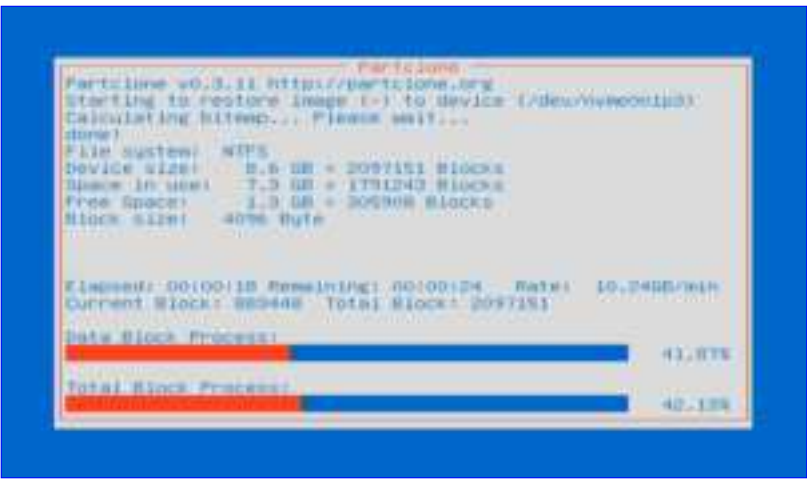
Partclone

Partclone v0.3.11 http://partclone.org
Starting to restore image (-) to device (/dev/nvme0n1p3)
Calculating bitmap... Please wait...
done!
File system: NTFS
Device size: 8.6 GB = 2097151 Blocks
Space in use: 7.3 GB = 1791243 Blocks
Free Space: 1.3 GB = 305908 Blocks
Block size: 4096 Byte

Elapsed: 00:00:18 Remaining: 00:00:24 Rate: 10.24GB/min
Current Block: 883448 Total Block: 2097151

Data Block Process:
41.87%

Total Block Process:
42.13%